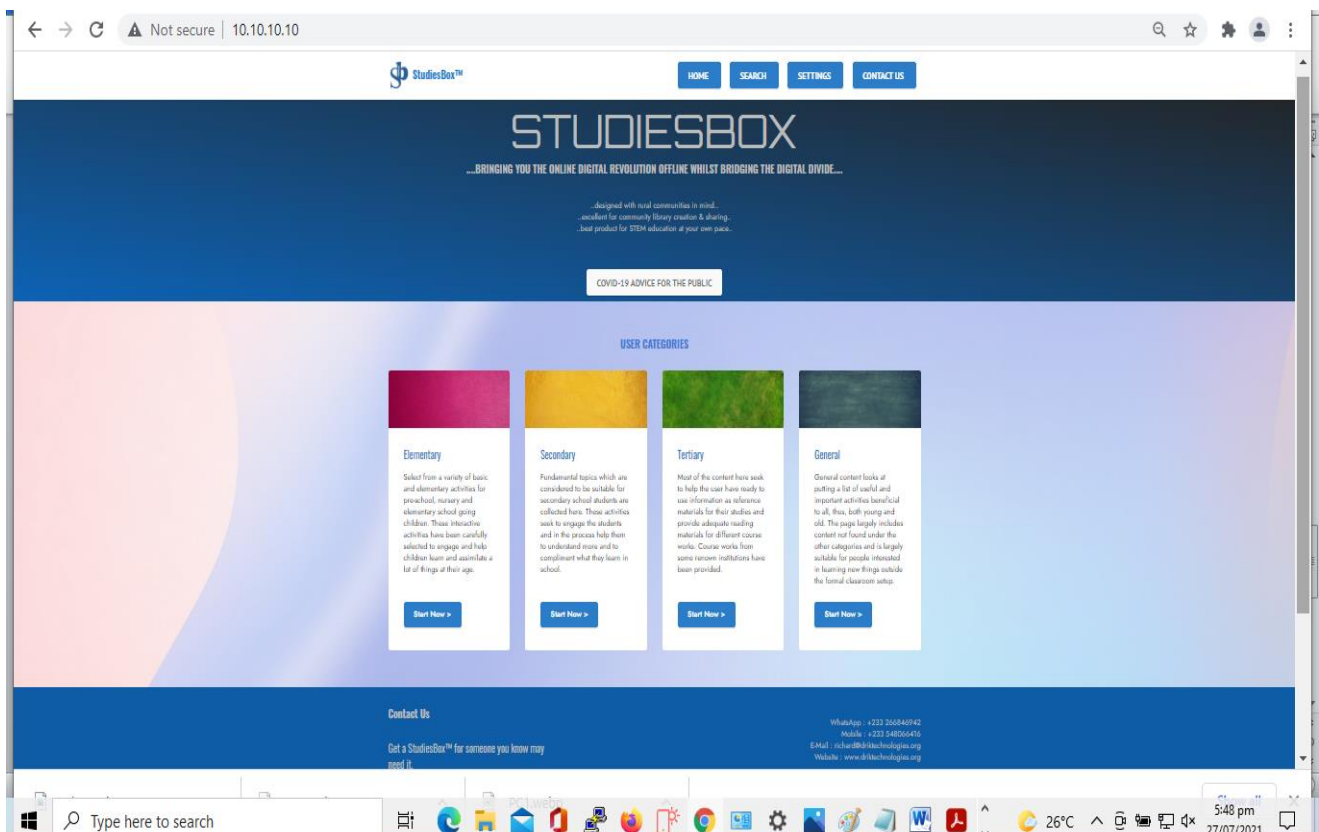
Not secure | 10.10.10.10

StudiesBox™

HOME SEARCH SETTINGS CONTACT US

STUDIESBOX

....BRINGING YOU THE ONLINE DIGITAL REVOLUTION OFFLINE WHILST BRIDGING THE DIGITAL DIVIDE....

..designed with rural communities in mind..
..excellent for community library creation & sharing..
..best product for STEM education at your own pace..

COVID-19 ADVICE FOR THE PUBLIC

USER CATEGORIES

Elementary

Select from a variety of basic and elementary activities for preschool, nursery and elementary school going children. These interactive activities have been carefully selected to engage and help children learn and assimilate a lot of things at their age.

Start Now >

Secondary

Fundamental topics which are considered to be suitable for secondary school students are collected here. These activities seek to engage the students and in the process help them to understand more and to compliment what they learn in school.

Start Now >

Tertiary

Most of the content here seek to help the user have ready to use information as reference materials for their studies and provide adequate reading materials for different course works. Course works from some renown institutions have been provided.

Start Now >

General

General content looks at putting a list of useful and important activities beneficial to all, thus, both young and old. The page largely includes content not found under the other categories and is largely suitable for people interested in learning new things outside the formal classroom setup.

Start Now >

Contact Us

Get a StudiesBox™ for someone you know may need it.

WhatsApp : +233 266846942
Mobile : +233 548066476
E-Mail : richard@driktechnologies.org
Website : www.driktechnologies.org

PC1 webp

Type here to search

26°C

5:48 pm
27/07/2021